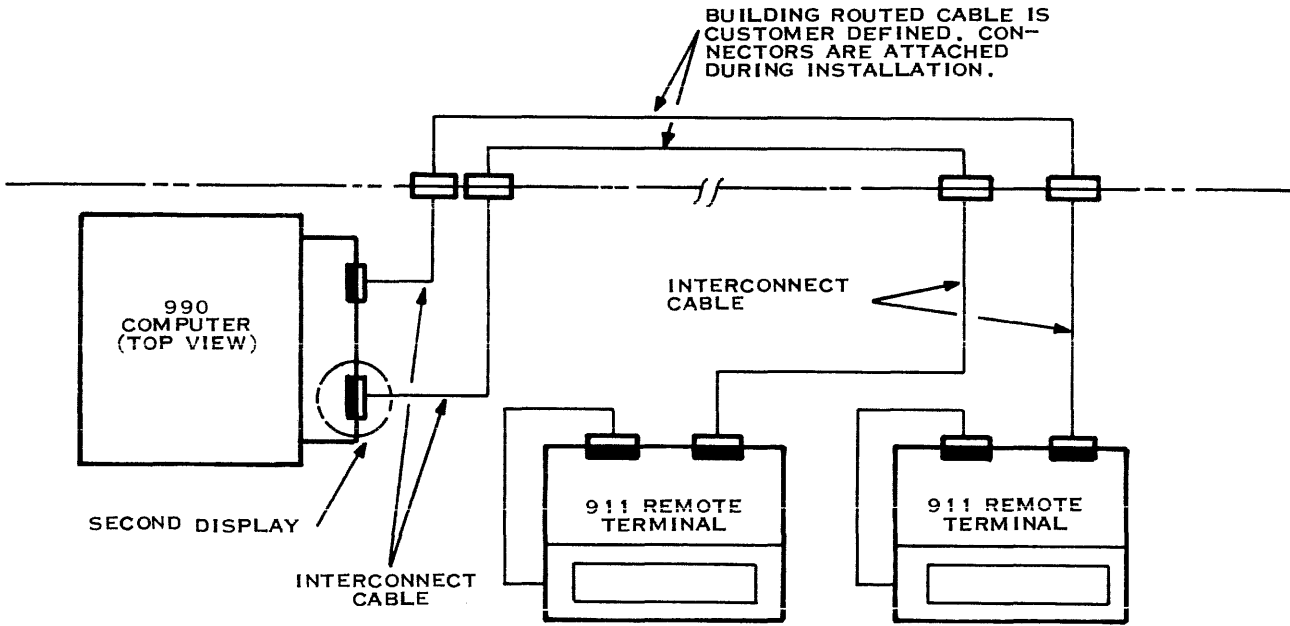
BUILDING ROUTED CABLE IS CUSTOMER DEFINED. CONNECTORS ARE ATTACHED DURING INSTALLATION.

990 COMPUTER (TOP VIEW)

INTERCONNECT CABLE

SECOND DISPLAY

INTERCONNECT CABLE

911 REMOTE TERMINAL

911 REMOTE TERMINAL